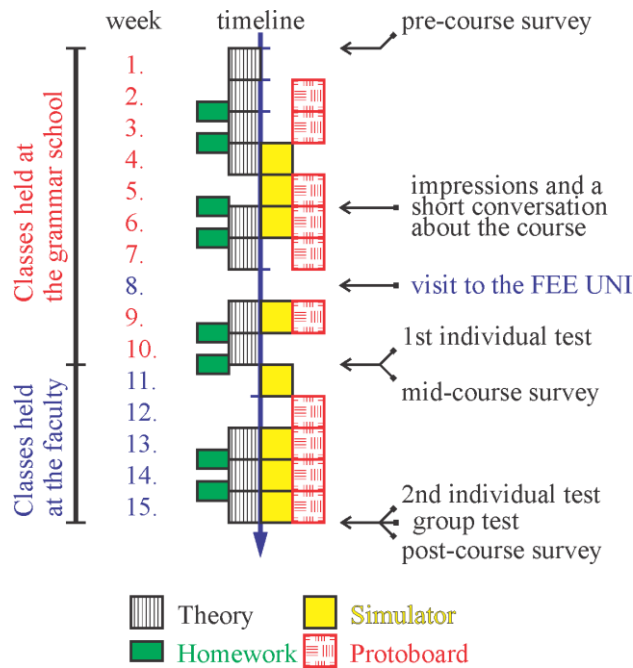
week timeline

pre-course survey

Classes held at the grammar school

Classes held at the faculty

1.
2.
3.
4.
5.
6.
7.
8.
9.
10.
11.
12.
13.
14.
15.

impressions and a short conversation about the course

visit to the FEE UNI

1st individual test

mid-course survey

2nd individual test
group test
post-course survey

Theory
Simulator
Homework
Protoboard